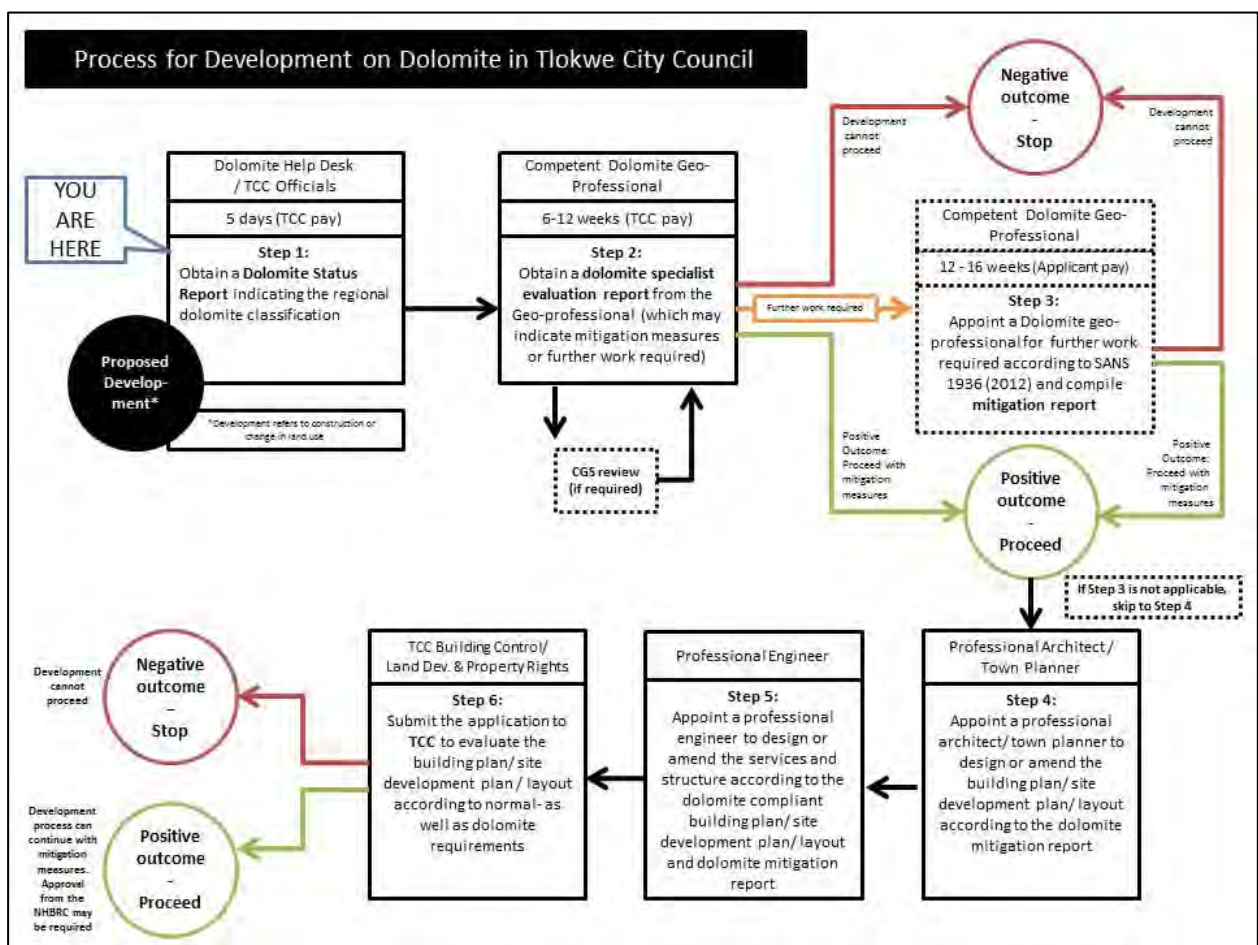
Process for Development on Dolomite in Tlokwe City Council

YOU ARE HERE

Proposed Development*

Dolomite Help Desk / TCC Officials

5 days (TCC pay)

Step 1:
Obtain a Dolomite Status Report indicating the regional dolomite classification

*Development refers to construction or change in land use

Competent Dolomite Geo-Professional

6-12 weeks (TCC pay)

Step 2:
Obtain a dolomite specialist evaluation report from the Geo-professional (which may indicate mitigation measures or further work required)

CGS review (if required)

Development cannot proceed

Negative outcome - Stop

Development cannot proceed

Further work required

Competent Dolomite Geo-Professional

12 - 16 weeks (Applicant pay)

Step 3:
Appoint a Dolomite geo-professional for further work required according to SANS 1936 (2012) and compile mitigation report

Positive Outcome: Proceed with mitigation measures

Positive outcome - Proceed

Positive Outcome: Proceed with mitigation measures

If Step 3 is not applicable, skip to Step 4

Professional Architect / Town Planner

Step 4:
Appoint a professional architect/ town planner to design or amend the building plan/ site development plan/ layout according to the dolomite mitigation report

Professional Engineer

Step 5:
Appoint a professional engineer to design or amend the services and structure according to the dolomite compliant building plan/ site development plan/ layout and dolomite mitigation report

TCC Building Control/ Land Dev. & Property Rights

Step 6:
Submit the application to TCC to evaluate the building plan/ site development plan / layout according to normal- as well as dolomite requirements

Development cannot proceed

Negative outcome - Stop

Development process can continue with mitigation measures. Approval from the NHBRC may be required

Positive outcome - Proceed